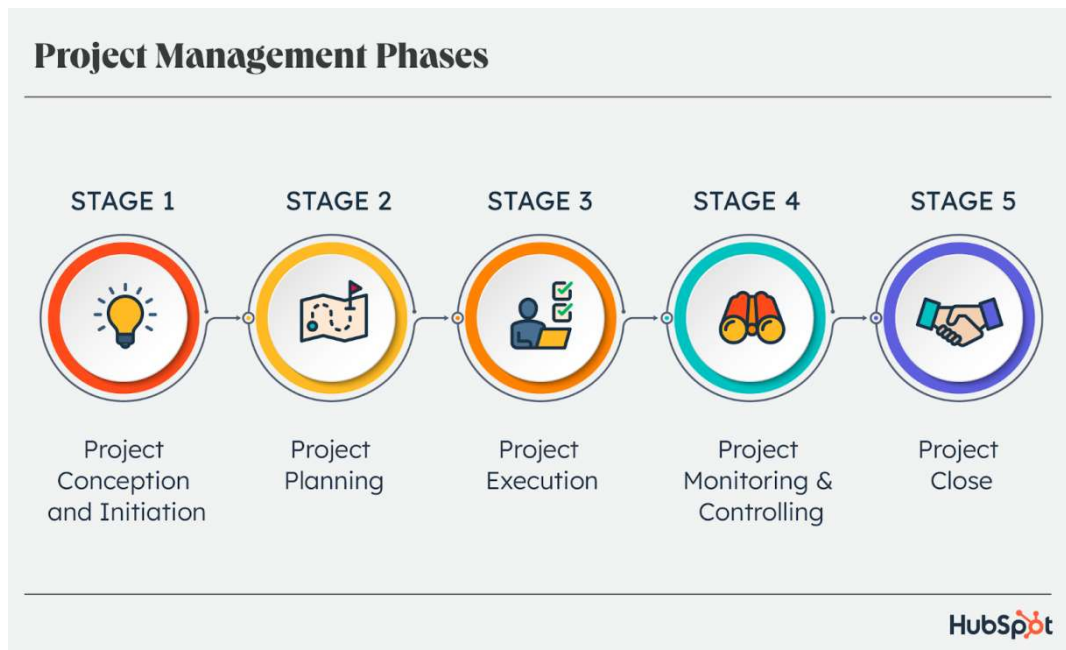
Project Management Phases

STAGE 1

Project Conception and Initiation

STAGE 2

Project Planning

STAGE 3

Project Execution

STAGE 4

Project Monitoring & Controlling

STAGE 5

Project Close

HubSpot